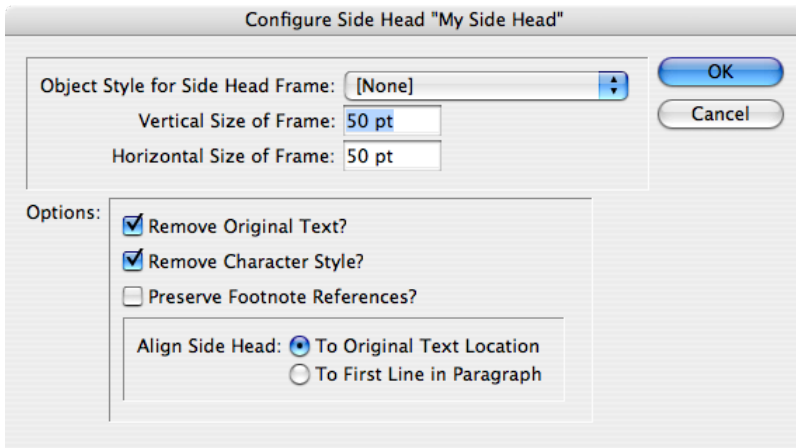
Configure Side Head "My Side Head"

Object Style for Side Head Frame: [None]

Vertical Size of Frame: 50 pt

Horizontal Size of Frame: 50 pt

OK

Cancel

Options:

Remove Original Text?

Remove Character Style?

Preserve Footnote References?

Align Side Head: To Original Text Location

To First Line in Paragraph